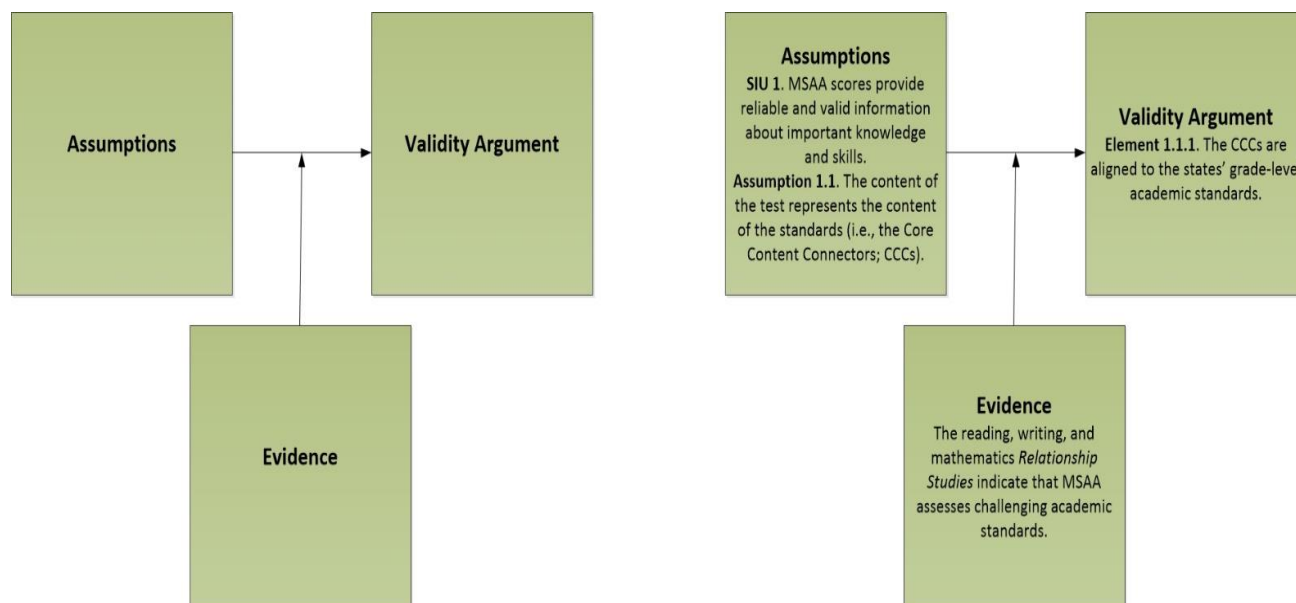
Assumptions

Validity Argument

Evidence

Assumptions
SIU 1. MSAA scores provide reliable and valid information about important knowledge and skills.
Assumption 1.1. The content of the test represents the content of the standards (i.e., the Core Content Connectors; CCCs).

Validity Argument
Element 1.1.1. The CCCs are aligned to the states' grade-leve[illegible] academic standards.

Evidence
The reading, writing, and mathematics Relationship Studies indicate that MSAA assesses challenging academic standards.